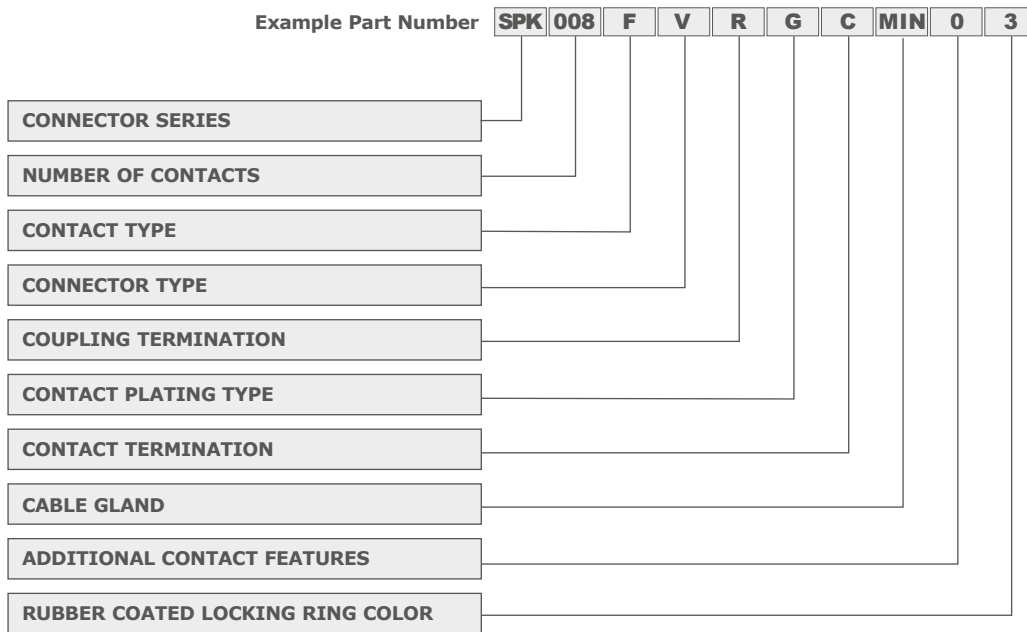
Example Part Number SPK 008 F V R G C MIN 0 3

CONNECTOR SERIES

NUMBER OF CONTACTS

CONTACT TYPE

CONNECTOR TYPE

COUPLING TERMINATION

CONTACT PLATING TYPE

CONTACT TERMINATION

CABLE GLAND

ADDITIONAL CONTACT FEATURES

RUBBER COATED LOCKING RING COLOR